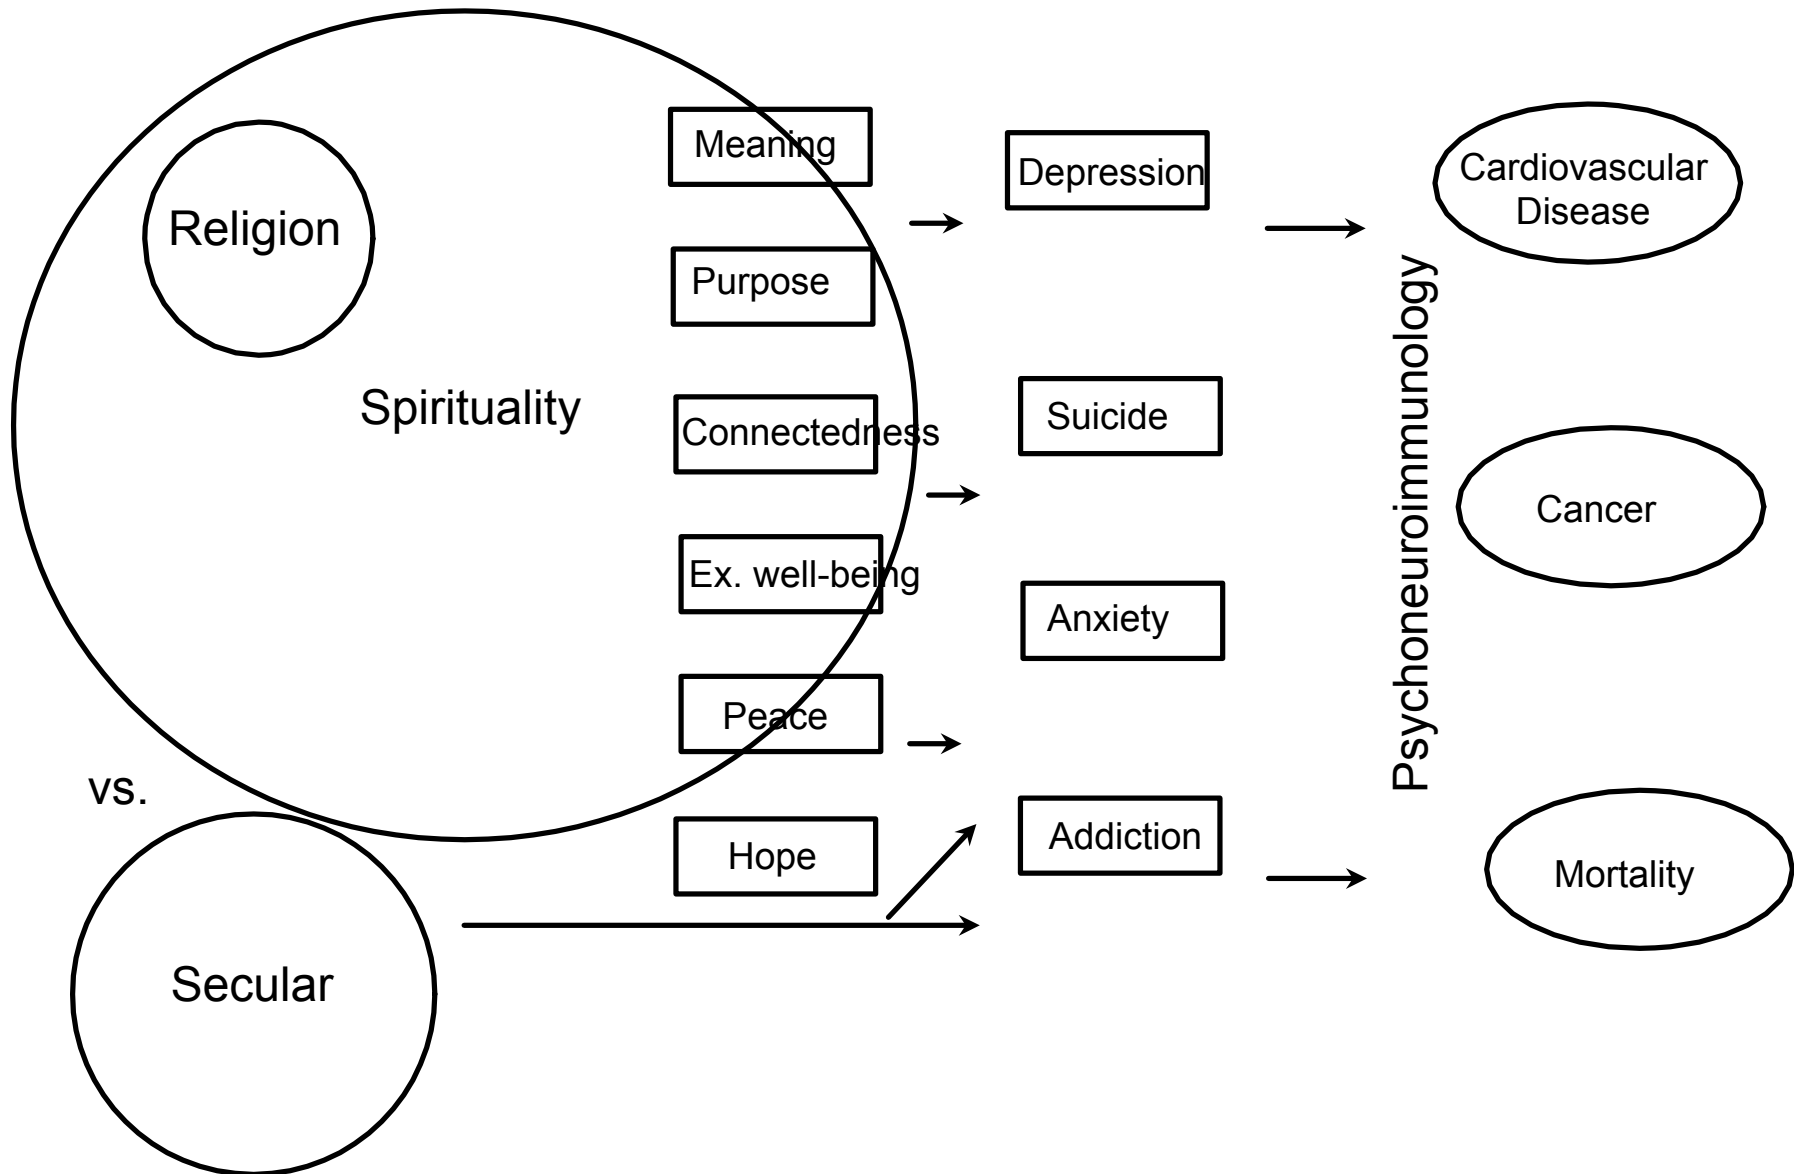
Religion

Spirituality

Meaning

Purpose

Connectedness

Ex. well-being

Peace

Hope

vs.

Secular

Depression

Suicide

Anxiety

Addiction

Psychoneuroimmunology

Cardiovascular Disease

Cancer

Mortality